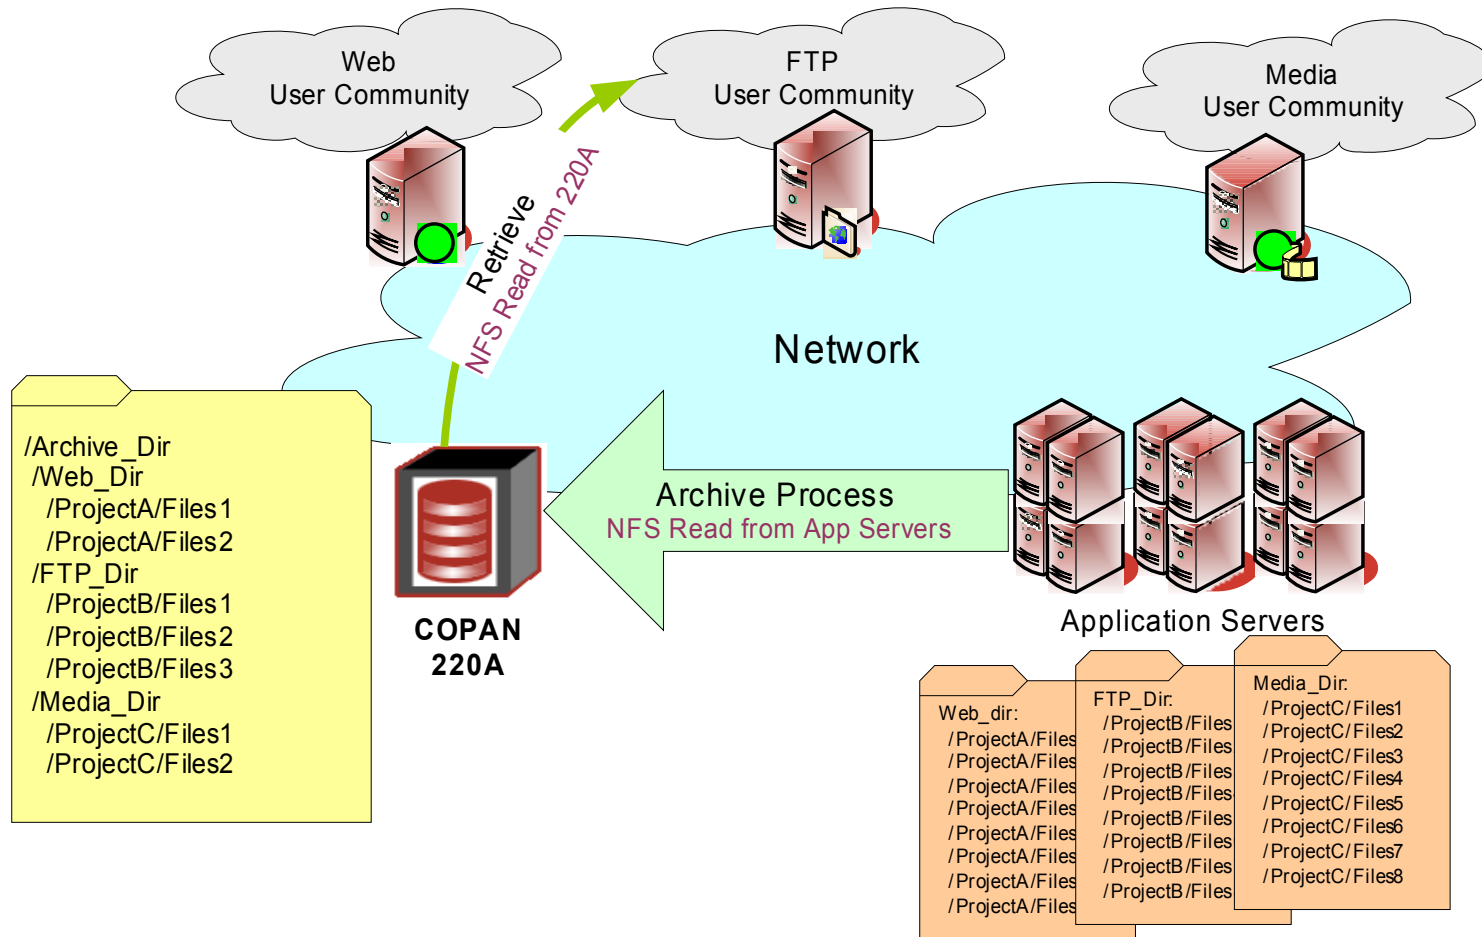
Web
User Community

FTP
User Community

Media
User Community

Retrieve
NFS Read from 220A

Network

/Archive_Dir
/Web_Dir
/ProjectA/Files1
/ProjectA/Files2
/FTP_Dir
/ProjectB/Files1
/ProjectB/Files2
/ProjectB/Files3
/Media_Dir
/ProjectC/Files1
/ProjectC/Files2

COPAN
220A

Archive Process
NFS Read from App Servers

Application Servers

Web_dir:
/ProjectA/Files
/ProjectA/Files
/ProjectA/Files
/ProjectA/Files
/ProjectA/Files
/ProjectA/Files
/ProjectA/Files
/ProjectA/Files

FTP_Dir:
/ProjectB/Files
/ProjectB/Files
/ProjectB/Files
/ProjectB/Files
/ProjectB/Files
/ProjectB/Files
/ProjectB/Files
/ProjectB/Files

Media_Dir:
/ProjectC/Files1
/ProjectC/Files2
/ProjectC/Files3
/ProjectC/Files4
/ProjectC/Files5
/ProjectC/Files6
/ProjectC/Files7
/ProjectC/Files8